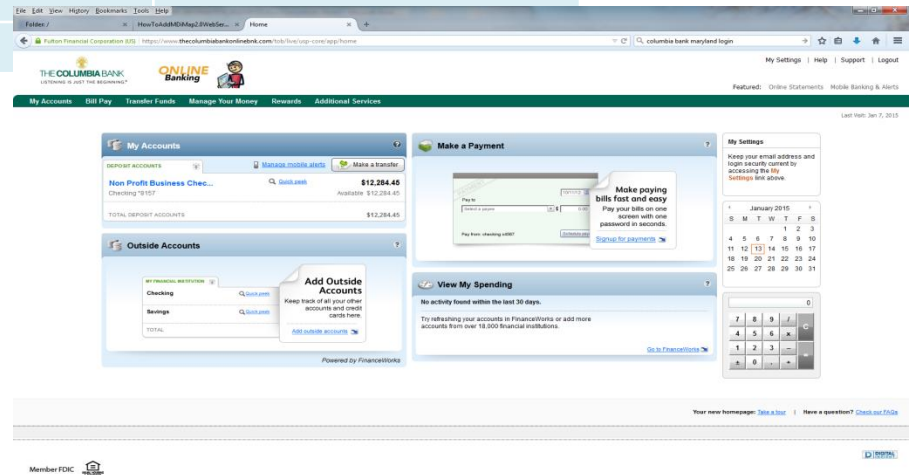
File Edit View History Bookmarks Tools Help

Folder: / × HowToAddMDIMap2.tWebSer... × Home × +

Fulton Financial Corporation (US) https://www.thecolumbiabankonlinebnk.com/tob/live/usp-core/app/home

columbia bank maryland login

THE COLUMBIA BANK
LISTENING IS JUST THE BEGINNING®

ONLINE Banking

My Settings | Help | Support | Logout

Featured: Online Statements Mobile Banking & Alerts

My Accounts Bill Pay Transfer Funds Manage Your Money Rewards Additional Services

Last Visit: Jan 7, 2015

My Accounts

DEPOSIT ACCOUNTS

Manage mobile alerts

Make a transfer

Non Profit Business Chec...

Quick peek

$12,284.45

Checking *9157

Available $12,284.45

TOTAL DEPOSIT ACCOUNTS

$12,284.45

Outside Accounts

MY FINANCIAL INSTITUTION

Checking Quick peek

Savings Quick peek

TOTAL

Add Outside Accounts

Keep track of all your other accounts and credit cards here.

Add outside accounts

Powered by FinanceWorks

Make a Payment

Pay to

Select a payee

Pay from: checking x4567

Schedule pay

Make paying bills fast and easy

Pay your bills on one screen with one password in seconds.

Signup for payments

View My Spending

No activity found within the last 30 days.

Try refreshing your accounts in FinanceWorks or add more accounts from over 18,000 financial institutions.

Go to FinanceWorks

My Settings

Keep your email address and login security current by accessing the My Settings link above.

January 2015

| S | M | T | W | T | F | S |
|---|---|---|---|---|---|---|
| | | | | 1 | 2 | 3 |
| 4 | 5 | 6 | 7 | 8 | 9 | 10 |
| 11 | 12 | 13 | 14 | 15 | 16 | 17 |
| 18 | 19 | 20 | 21 | 22 | 23 | 24 |
| 25 | 26 | 27 | 28 | 29 | 30 | 31 |

0

7 8 9 /
4 5 6 x
1 2 3 –
± 0 . +
C
=

Your new homepage: Take a tour | Have a question? Check our FAQs

Member FDIC

DIGITAL